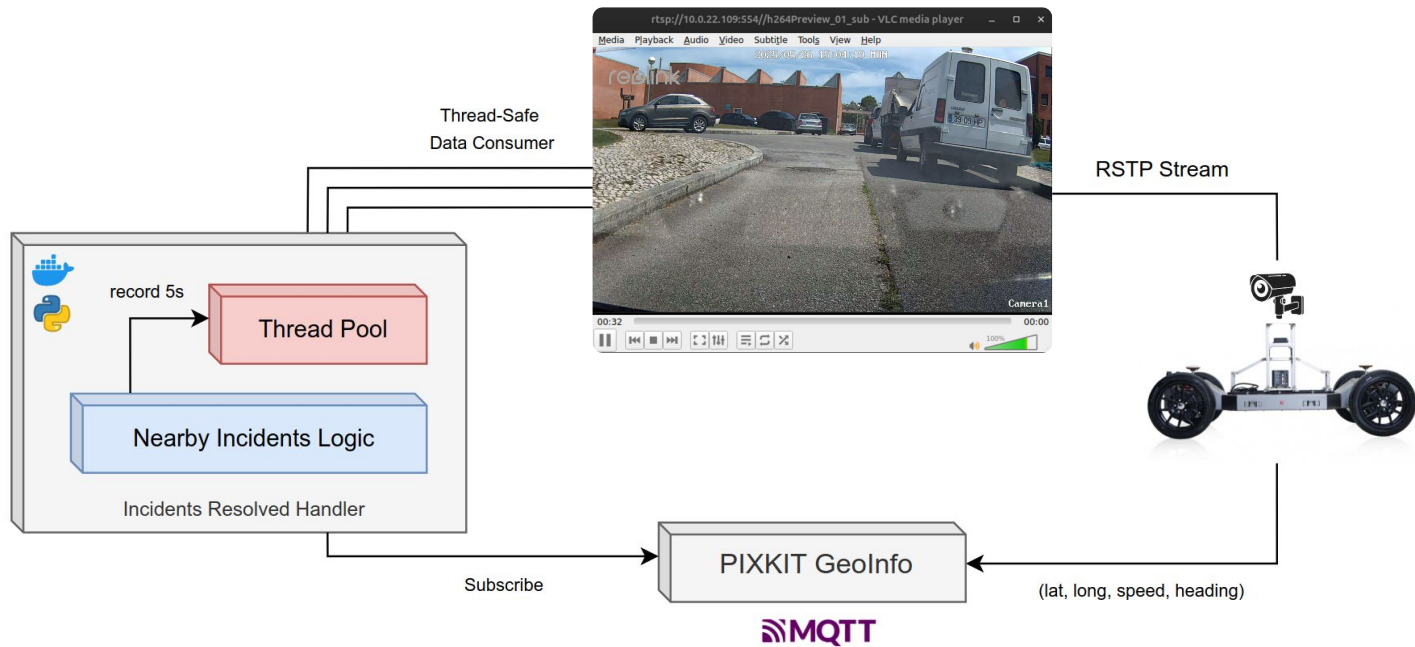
rtsp://10.0.22.109:554//h264Preview_01_sub - VLC media player

Media Playback Audio Video Subtitle Tools View Help

reolink

Camera1

00:32

00:00

100%

Thread-Safe
Data Consumer

RSTP Stream

record 5s

Thread Pool

Nearby Incidents Logic

Incidents Resolved Handler

PIXKIT GeoInfo

Subscribe

(lat, long, speed, heading)

MQTT